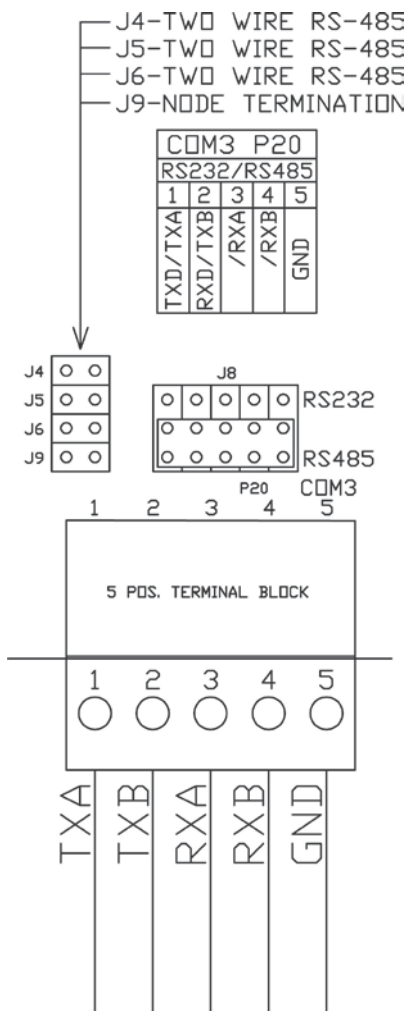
J4-TWO WIRE RS-485
J5-TWO WIRE RS-485
J6-TWO WIRE RS-485
J9-NODE TERMINATION

| COM3 P20 | | | | |
|---|---|---|---|---|
| RS232/RS485 | | | | |
| 1 | 2 | 3 | 4 | 5 |
| TXD/TXA | RXD/TXB | /RXA | /RXB | GND |

J4
J5
J6
J9

J8
RS232
RS485
P20
COM3

1 2 3 4 5

5 POS. TERMINAL BLOCK

1 2 3 4 5

TXA TXB RXA RXB GND